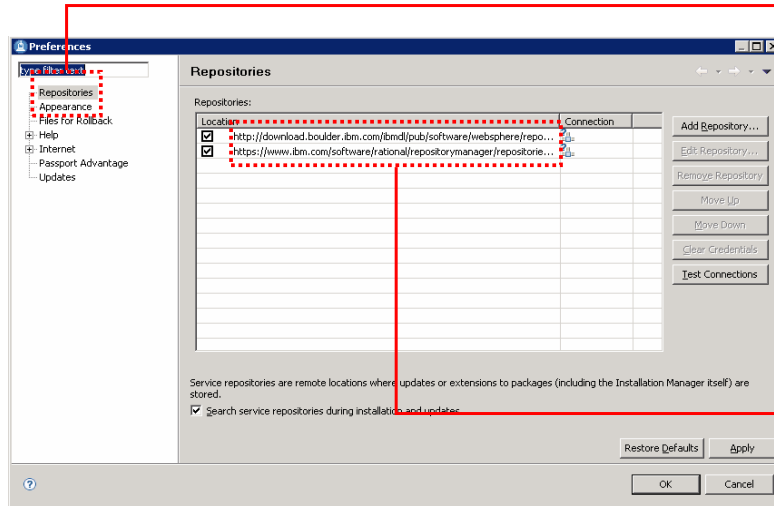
Preferences

type filter text
Repositories
Appearance
Files for Rollback
Help
Internet
Passport Advantage
Updates

Repositories

Repositories:

| Location | Connection |
|---|---|
| http://download.boulder.ibm.com/ibmdl/pub/software/websphere/repo... | |
| https://www.ibm.com/software/rational/repositorymanager/repositorie... | |

Add Repository...
Edit Repository...
Remove Repository
Move Up
Move Down
Clear Credentials
Test Connections

Service repositories are remote locations where updates or extensions to packages (including the Installation Manager itself) are stored.

Search service repositories during installation and updates

Restore Defaults
Apply

OK
Cancel